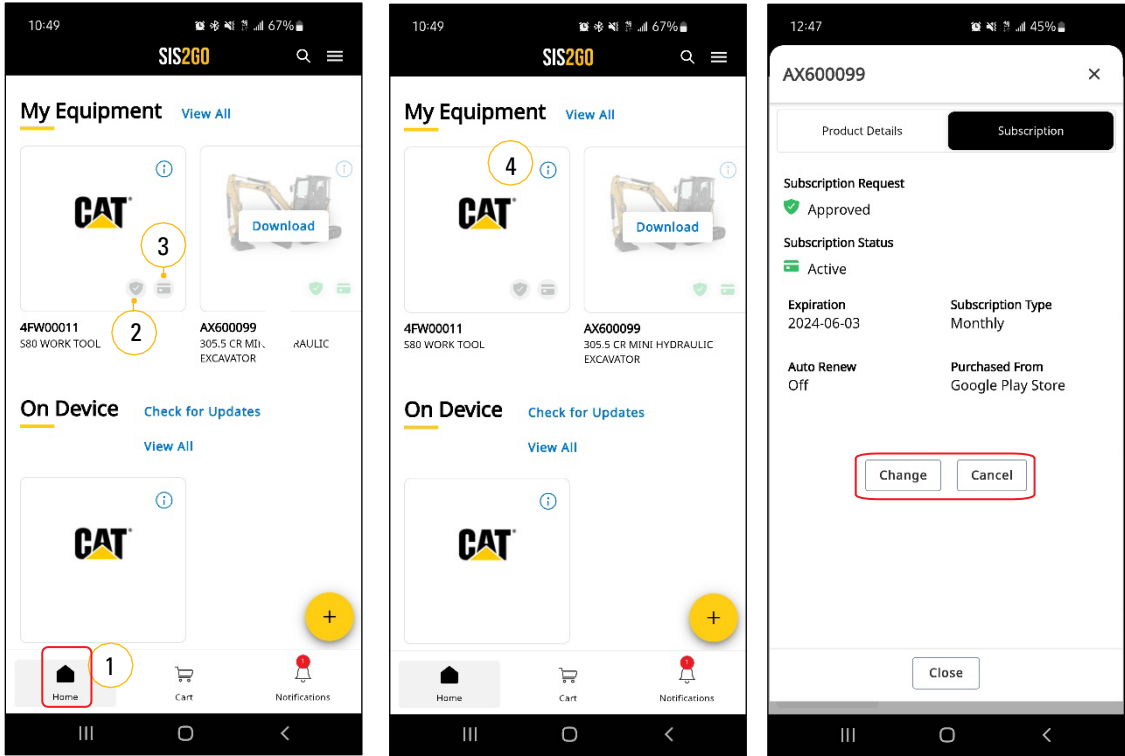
10:49 67%

SIS2GO

My Equipment View All

CAT

3

2

Download

4FW00011
S80 WORK TOOL

AX600099
305.5 CR MINI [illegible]RAULIC EXCAVATOR

On Device Check for Updates

View All

CAT

+

1

Home Cart Notifications

10:49 67%

SIS2GO

My Equipment View All

4

CAT

Download

4FW00011
S80 WORK TOOL

AX600099
305.5 CR MINI HYDRAULIC EXCAVATOR

On Device Check for Updates

View All

CAT

+

Home Cart Notifications

12:47 45%

AX600099 ×

Product Details Subscription

Subscription Request
Approved

Subscription Status
Active

Expiration
2024-06-03

Subscription Type
Monthly

Auto Renew
Off

Purchased From
Google Play Store

Change Cancel

Close